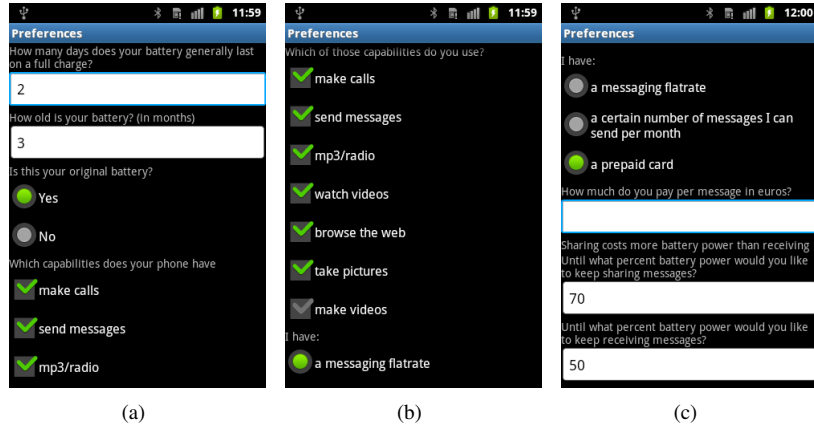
11:59
Preferences
How many days does your battery generally last on a full charge?
2
How old is your battery? (in months)
3
Is this your original battery?
Yes
No
Which capabilities does your phone have
make calls
send messages
mp3/radio

11:59
Preferences
Which of those capabilities do you use?
make calls
send messages
mp3/radio
watch videos
browse the web
take pictures
make videos
I have:
a messaging flatrate

12:00
Preferences
I have:
a messaging flatrate
a certain number of messages I can send per month
a prepaid card
How much do you pay per message in euros?
Sharing costs more battery power than receiving
Until what percent battery power would you like to keep sharing messages?
70
Until what percent battery power would you like to keep receiving messages?
50

(a)

(b)

(c)